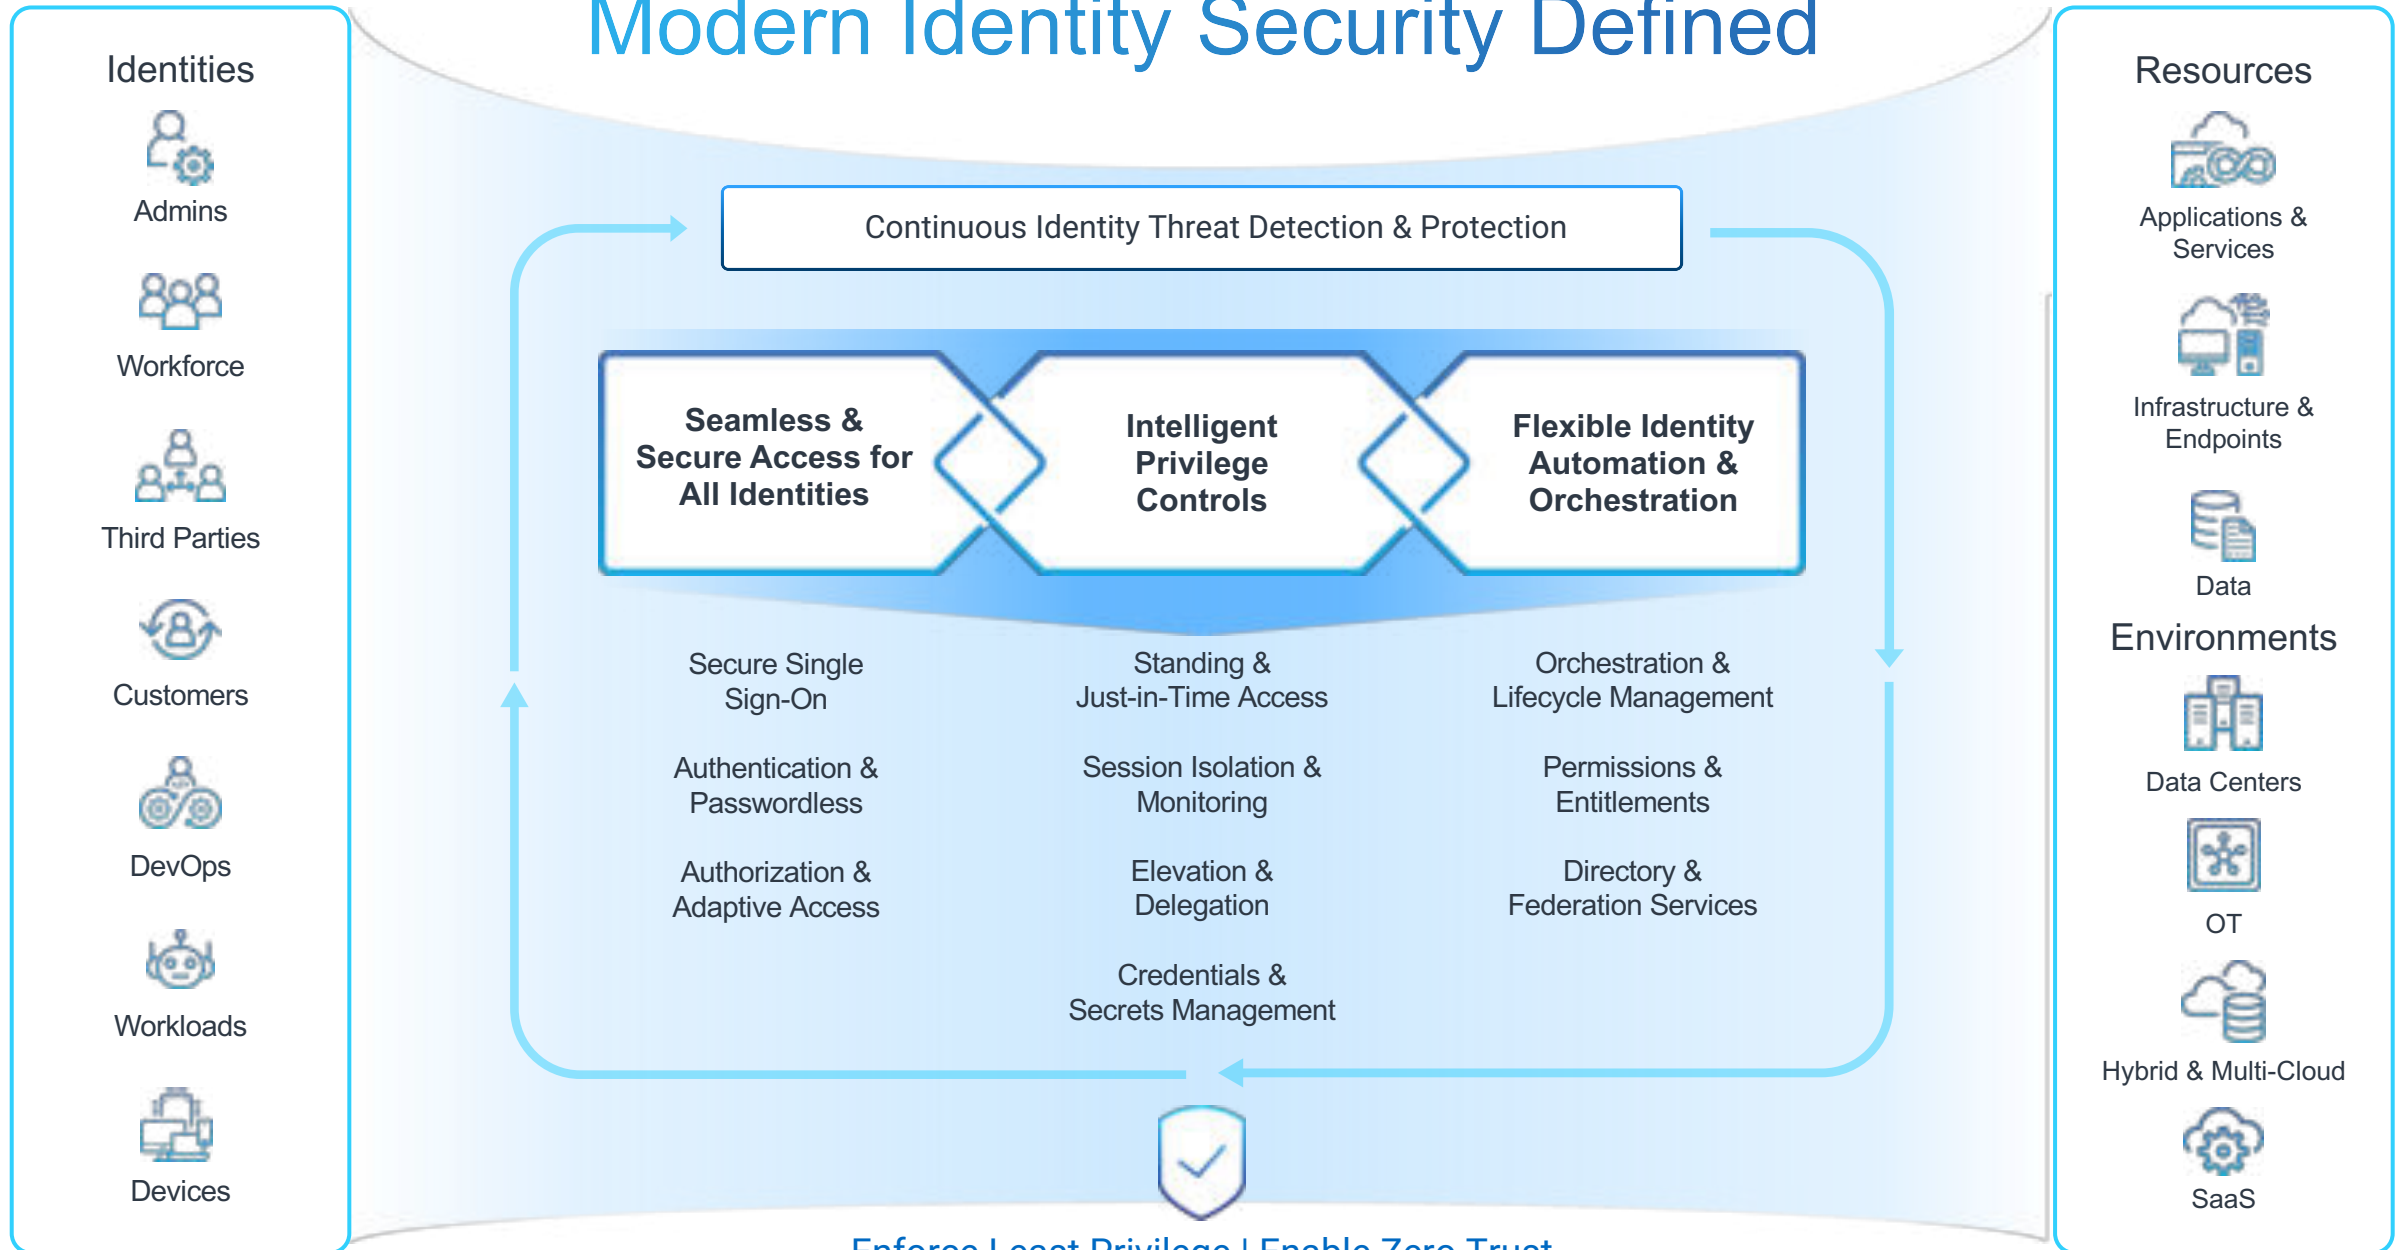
Modern Identity Security Defined

Identities

Admins

Workforce

Third Parties

Customers

DevOps

Workloads

Devices

Continuous Identity Threat Detection & Protection

Seamless & Secure Access for All Identities

Intelligent Privilege Controls

Flexible Identity Automation & Orchestration

Secure Single Sign-On

Authentication & Passwordless

Authorization & Adaptive Access

Standing & Just-in-Time Access

Session Isolation & Monitoring

Elevation & Delegation

Credentials & Secrets Management

Orchestration & Lifecycle Management

Permissions & Entitlements

Directory & Federation Services

Enforce Least Privilege | Enable Zero Trust

Resources

Applications & Services

Infrastructure & Endpoints

Data

Environments

Data Centers

OT

Hybrid & Multi-Cloud

SaaS